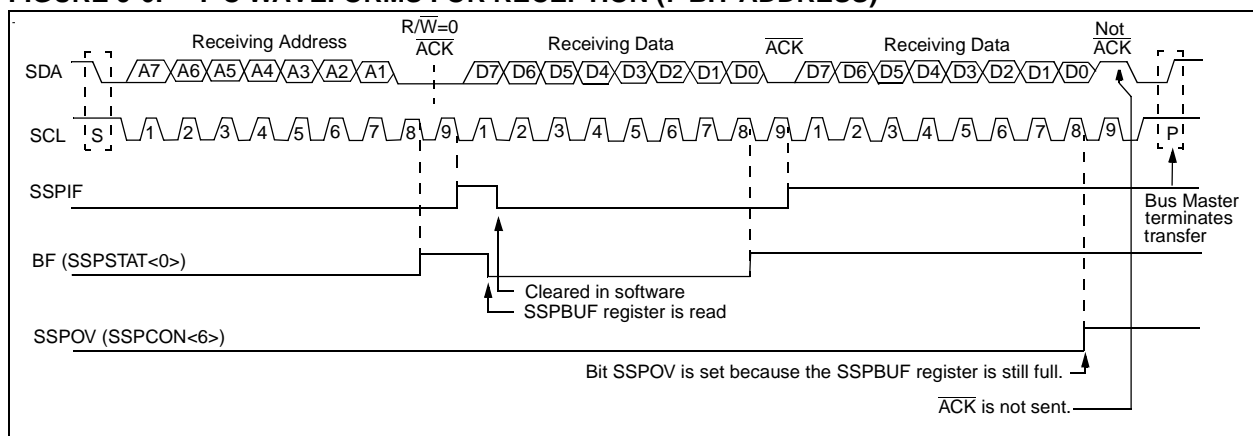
FIGURE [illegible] WAVEFORMS FOR RECEPTION ([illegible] ADDRESS)

Receiving Address

$R/\overline{W}=0$

$\overline{ACK}$

Receiving Data

$\overline{ACK}$

Receiving Data

Not $\overline{ACK}$

SDA A7 A6 A5 A4 A3 A2 A1 D7 D6 D5 D4 D3 D2 D1 D0 D7 D6 D5 D4 D3 D2 D1 D0

SCL S 1 2 3 4 5 6 7 8 9 1 2 3 4 5 6 7 8 9 1 2 3 4 5 6 7 8 9 P

SSPIF

Bus Master terminates transfer

BF (SSPSTAT<0>)

Cleared in software

SSPBUF register is read

SSPOV (SSPCON<6>)

Bit SSPOV is set because the SSPBUF register is still full.

$\overline{ACK}$ is not sent.